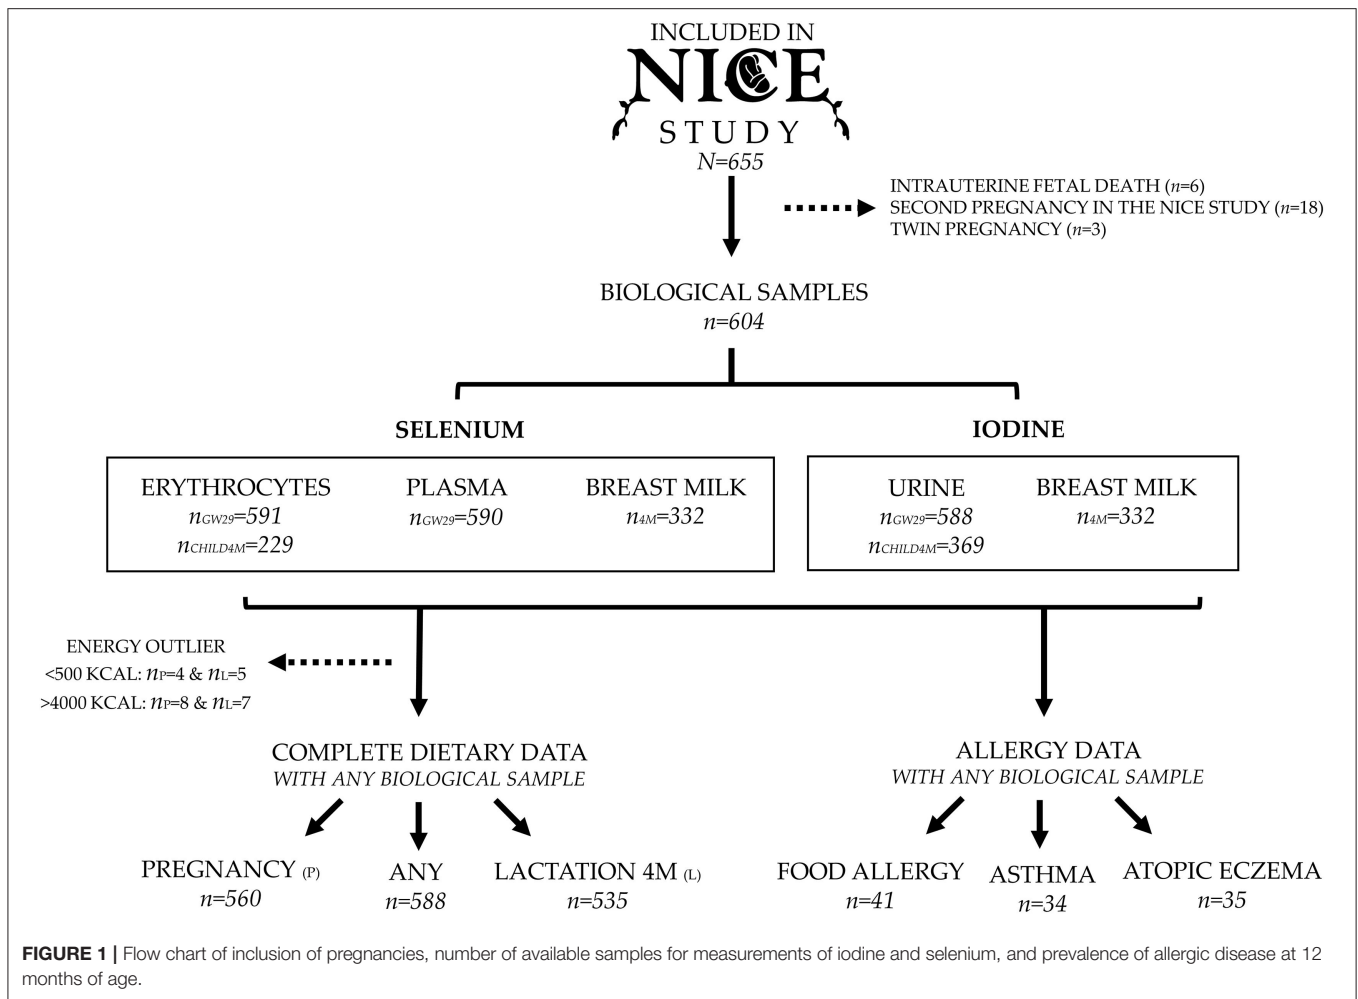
INCLUDED IN
NICE
STUDY
N=655

INTRAUTERINE FETAL DEATH ($n$=6)
SECOND PREGNANCY IN THE NICE STUDY ($n$=18)
TWIN PREGNANCY ($n$=3)

BIOLOGICAL SAMPLES
$n$=604

SELENIUM

IODINE

ERYTHROCYTES
$n_{GW29}$=591
$n_{CHILD4M}$=229

PLASMA
$n_{GW29}$=590

BREAST MILK
$n_{4M}$=332

URINE
$n_{GW29}$=588
$n_{CHILD4M}$=369

BREAST MILK
$n_{4M}$=332

ENERGY OUTLIER
<500 KCAL: $n_P$=4 & $n_L$=5
>4000 KCAL: $n_P$=8 & $n_L$=7

COMPLETE DIETARY DATA
WITH ANY BIOLOGICAL SAMPLE

ALLERGY DATA
WITH ANY BIOLOGICAL SAMPLE

PREGNANCY (P)
$n$=560

ANY
$n$=588

LACTATION 4M (L)
$n$=535

FOOD ALLERGY
$n$=41

ASTHMA
$n$=34

ATOPIC ECZEMA
$n$=35

FIGURE 1 | Flow chart of inclusion of pregnancies, number of available samples for measurements of iodine and selenium, and prevalence of allergic disease at 12 months of age.